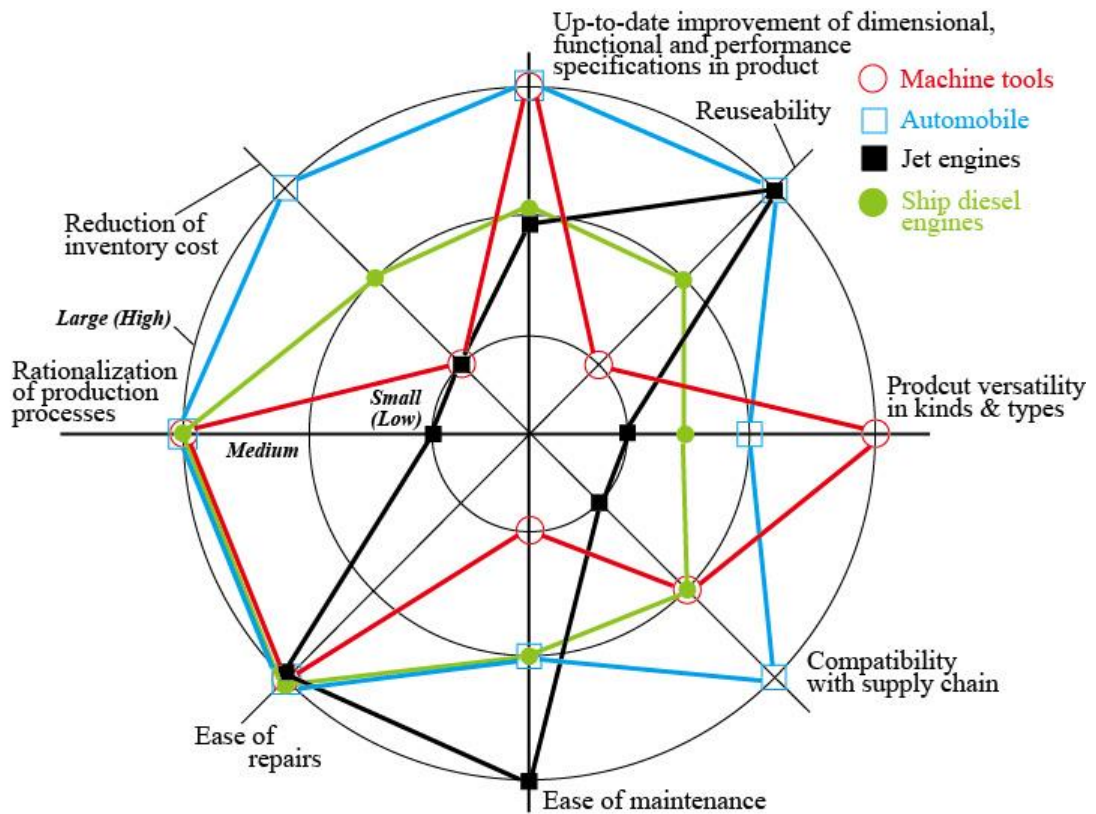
Up-to-date improvement of dimensional, functional and performance specifications in product

Machine tools
Automobile
Jet engines
Ship diesel engines

Reuseability

Reduction of inventory cost

Large (High)

Rationalization of production processes

Small (Low)

Medium

Prodcut versatility in kinds & types

Compatibility with supply chain

Ease of repairs

Ease of maintenance